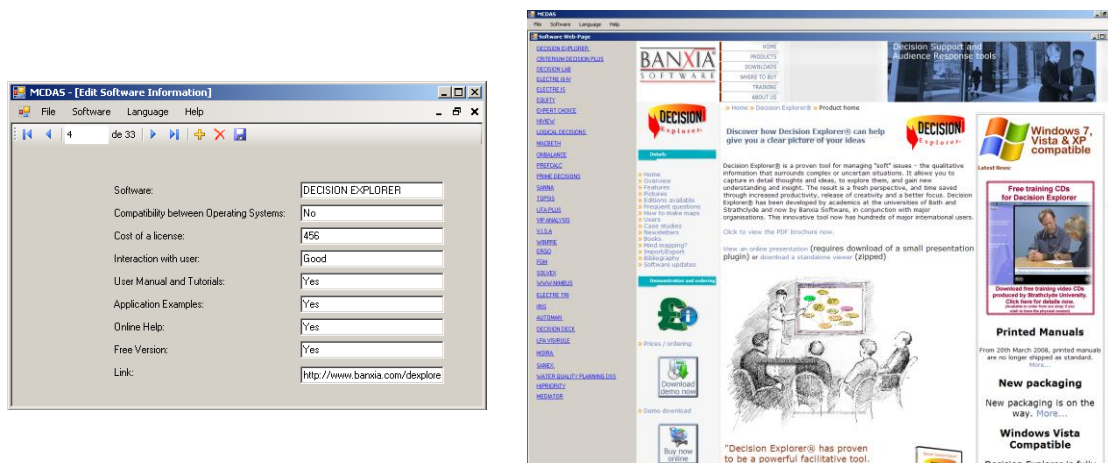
MCDAS - [Edit Software Information]

File Software Language Help

4 de 33

Software: DECISION EXPLORER
Compatibility between Operating Systems: No
Cost of a license: 456
Interaction with user: Good
User Manual and Tutorials: Yes
Application Examples: Yes
Online Help: Yes
Free Version: Yes
Link: http://www.banxia.com/dexplore

MCDAS
File Software Language Help
Software Web Page

DECISION EXPLORER
CRITERIUM DECISION PLUS
DECISION LAB
ELECTRE III-IV
ELECTRE IS
EQUITY
EXPERT CHOICE
HIVIEW
LOGICAL DECISIONS
MACBETH
ONBALANCE
PREFCALC
PRIME DECISIONS
SANNA
TOPSIS
UTA PLUS
VIP ANALYSIS
V.I.S.A
WINPRE
ERGO
FGH
SOLVEX
WWW-NIMBUS
ELECTRE TRI
IRIS
AUTOMAN
DECISION DECK
LPA VISIRULE
MOIRA
SAREX
WATER QUALITY PLANNING DSS
HIPRIORITY
MEDIATOR

BANXIA SOFTWARE
HOME
PRODUCTS
DOWNLOADS
WHERE TO BUY
TRAINING
ABOUT US
Decision Support and Audience Response tools

Home » Decision Explorer® » Product home

DECISION Explorer

Discover how Decision Explorer® can help give you a clear picture of your ideas

Decision Explorer® is a proven tool for managing "soft" issues - the qualitative information that surrounds complex or uncertain situations. It allows you to capture in detail thoughts and ideas, to explore them, and gain new understanding and insight. The result is a fresh perspective, and time saved through increased productivity, release of creativity and a better focus. Decision Explorer® has been developed by academics at the universities of Bath and Strathclyde and now by Banxia Software, in conjunction with major organisations. This innovative tool now has hundreds of major international users.

Click to view the PDF brochure now.

View an online presentation (requires download of a small presentation plugin) or download a standalone viewer (zipped)

Details
Home
Overview
Features
Pictures
Editions available
Frequent questions
How to make maps
Users
Case studies
Newsletters
Books
Mind mapping?
Import/Export
Bibliography
Software updates

Demonstration and ordering
Prices / ordering
Download demo now
Demo download
Buy now online

"Decision Explorer® has proven to be a powerful facilitative tool.

Windows 7, Vista & XP compatible
Latest News:
Free training CDs for Decision Explorer
Download free training video CDs produced by Strathclyde University. Click here for details now.

Printed Manuals
From 20th March 2008, printed manuals are no longer shipped as standard. More...

New packaging
New packaging is on the way. More...

Windows Vista Compatible